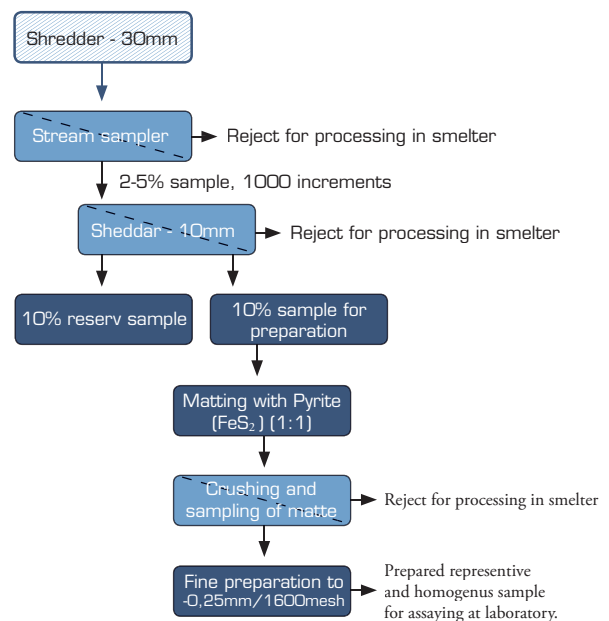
Shredder - 30mm

Stream sampler

Reject for processing in smelter

2-5% sample, 1000 increments

Sheddar - 10mm

Reject for processing in smelter

10% reserv sample

10% sample for preparation

Matting with Pyrite ($FeS_2$) (1:1)

Crushing and sampling of matte

Reject for processing in smelter

Fine preparation to -0,25mm/1600mesh

Prepared representive and homogenus sample for assaying at laboratory.